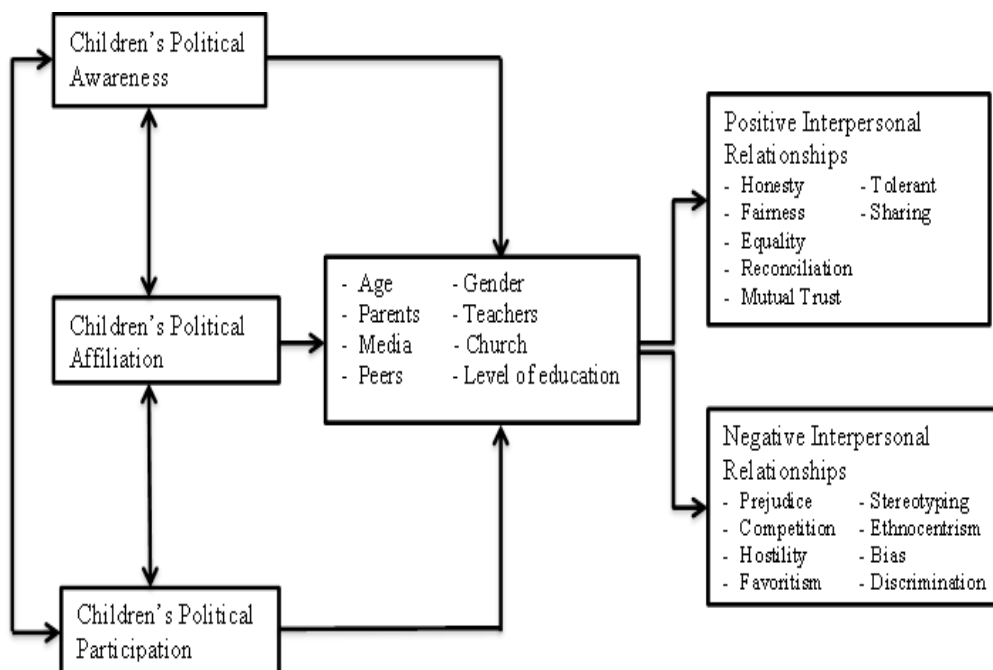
Children's Political Awareness

Children's Political Affiliation

Children's Political Participation

- Age
- Parents
- Media
- Peers
- Gender
- Teachers
- Church
- Level of education

Positive Interpersonal Relationships
- Honesty
- Fairness
- Equality
- Reconciliation
- Mutual Trust
- Tolerant
- Sharing

Negative Interpersonal Relationships
- Prejudice
- Competition
- Hostility
- Favoritism
- Stereotyping
- Ethnocentrism
- Bias
- Discrimination